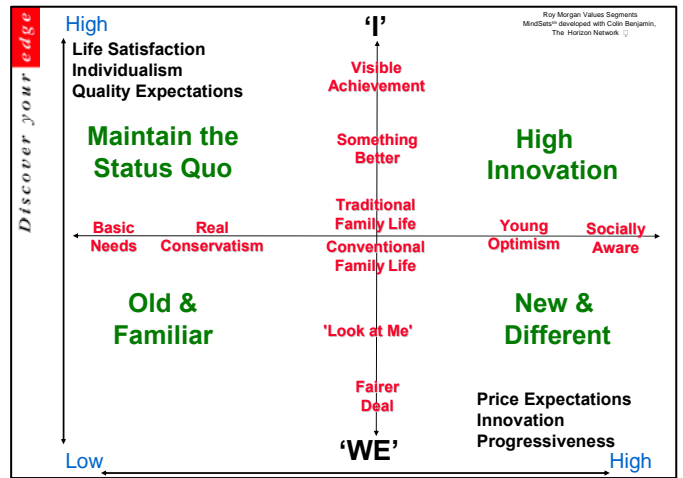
Discover your edge

High

'I'

Roy Morgan Values Segments MindSets℠ developed with Colin Benjamin, The Horizon Network

Life Satisfaction
Individualism
Quality Expectations

Visible Achievement

Maintain the Status Quo

Something Better

High Innovation

Traditional Family Life

Basic Needs

Real Conservatism

Conventional Family Life

Young Optimism

Socially Aware

Old & Familiar

New & Different

'Look at Me'

Fairer Deal

Price Expectations
Innovation
Progressiveness

'WE'

Low

High